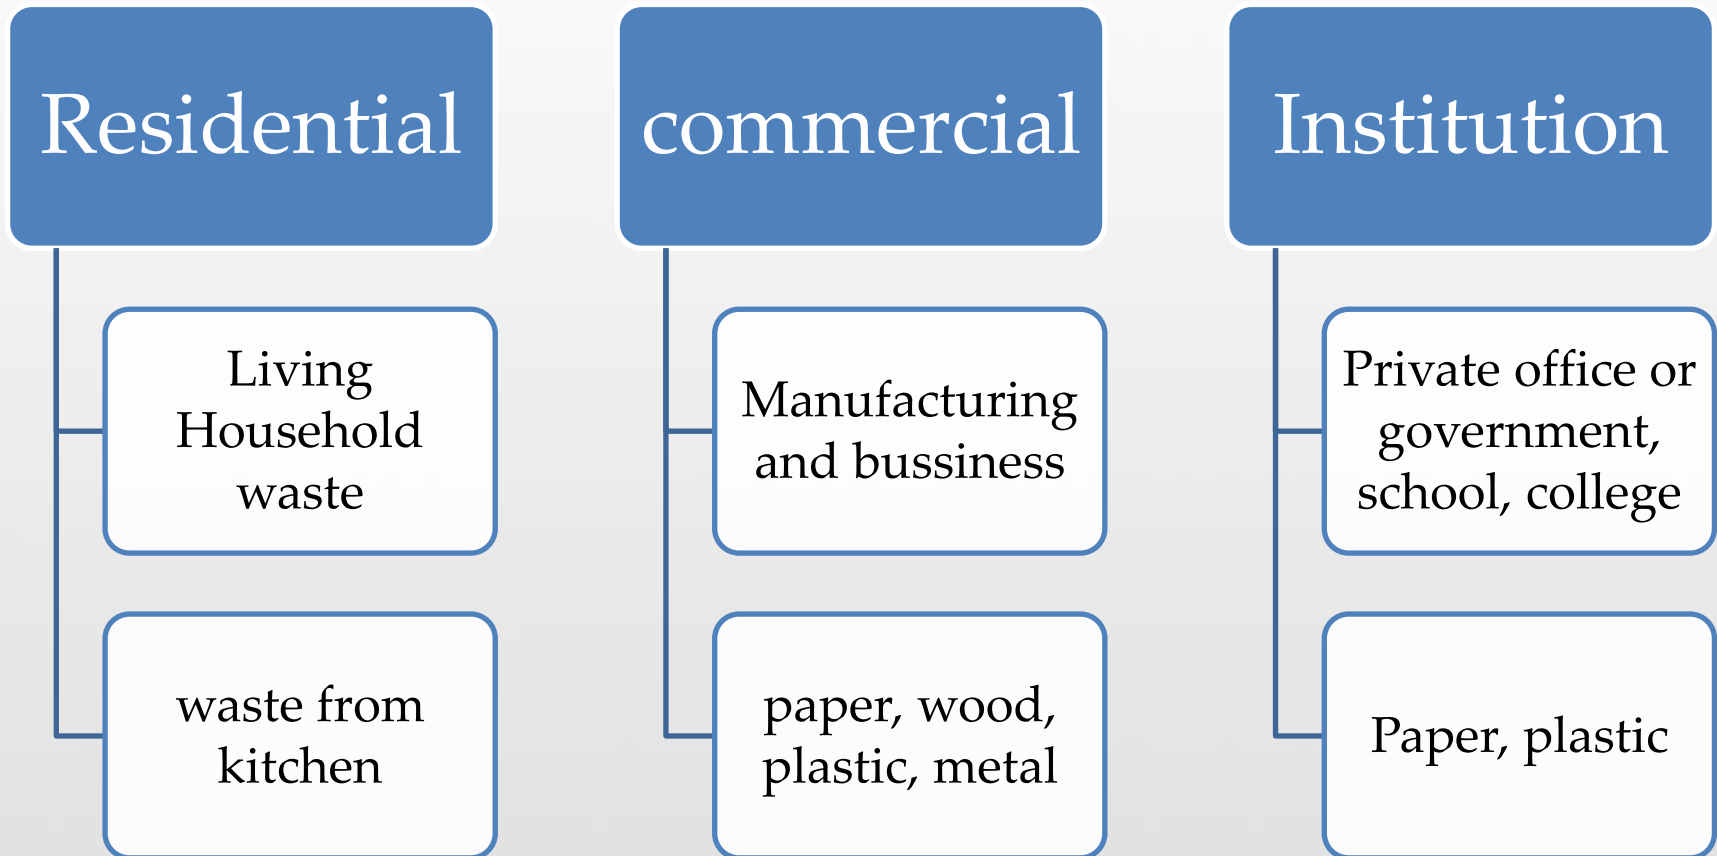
Residential

Living Household waste

waste from kitchen

commercial

Manufacturing and bussiness

paper, wood, plastic, metal

Institution

Private office or government, school, college

Paper, plastic